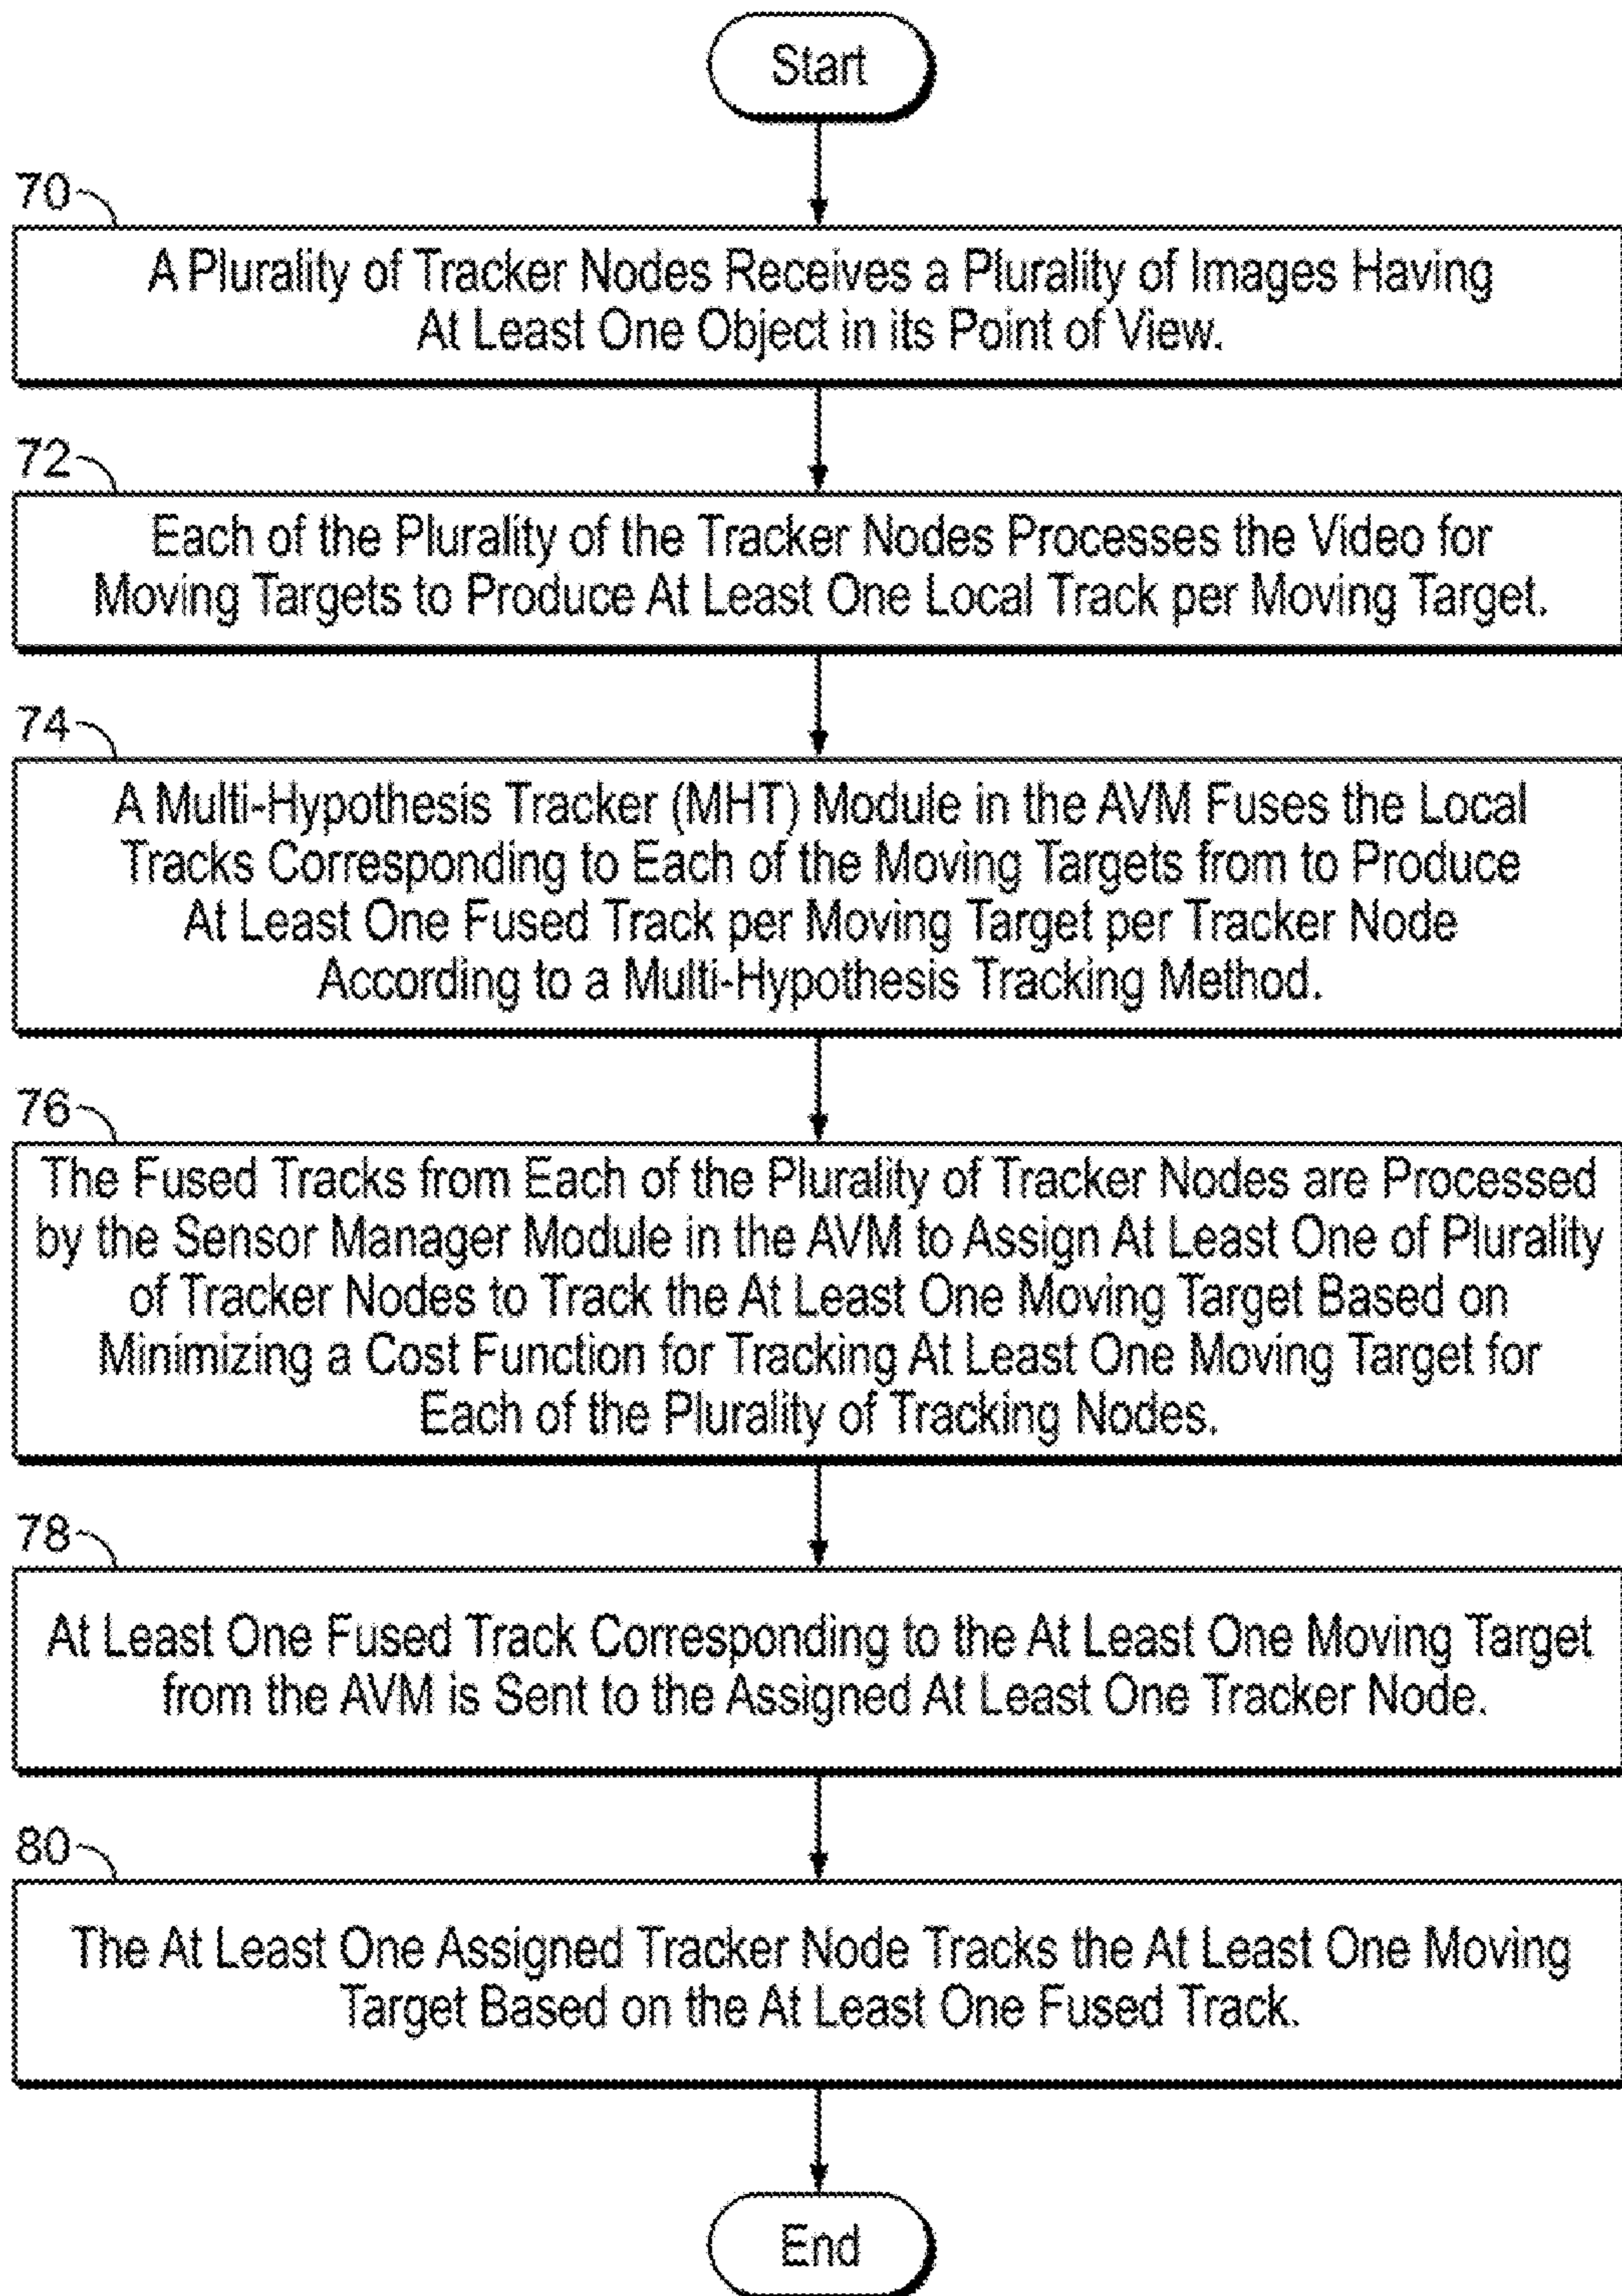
Start

70

A Plurality of Tracker Nodes Receives a Plurality of Images Having At Least One Object in its Point of View.

72

Each of the Plurality of the Tracker Nodes Processes the Video for Moving Targets to Produce At Least One Local Track per Moving Target.

74

A Multi-Hypothesis Tracker (MHT) Module in the AVM Fuses the Local Tracks Corresponding to Each of the Moving Targets from to Produce At Least One Fused Track per Moving Target per Tracker Node According to a Multi-Hypothesis Tracking Method.

76

The Fused Tracks from Each of the Plurality of Tracker Nodes are Processed by the Sensor Manager Module in the AVM to Assign At Least One of Plurality of Tracker Nodes to Track the At Least One Moving Target Based on Minimizing a Cost Function for Tracking At Least One Moving Target for Each of the Plurality of Tracking Nodes.

78

At Least One Fused Track Corresponding to the At Least One Moving Target from the AVM is Sent to the Assigned At Least One Tracker Node.

80

The At Least One Assigned Tracker Node Tracks the At Least One Moving Target Based on the At Least One Fused Track.

End